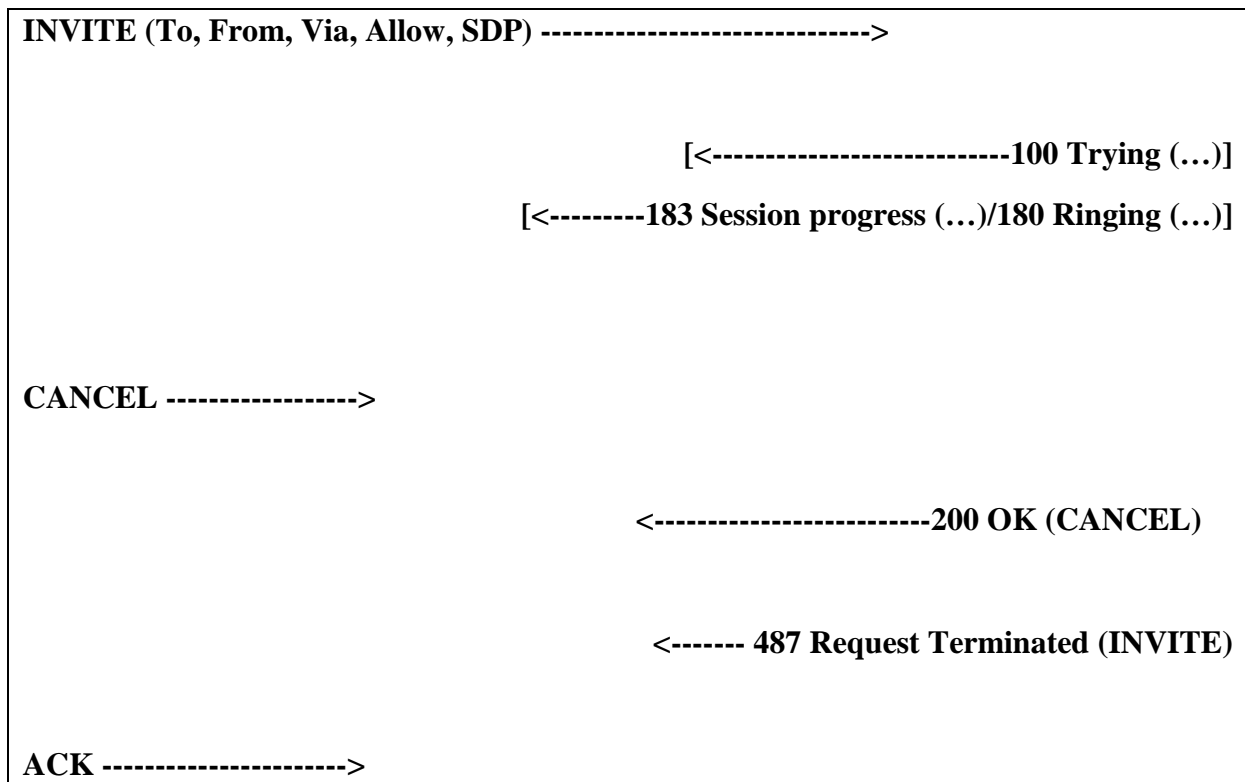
INVITE (To, From, Via, Allow, SDP) ------------------------------->

[<----------------------------100 Trying (…)]

[<---------183 Session progress (…)/180 Ringing (…)]

CANCEL ------------------>

<--------------------------200 OK (CANCEL)

<------- 487 Request Terminated (INVITE)

ACK ---------------------->